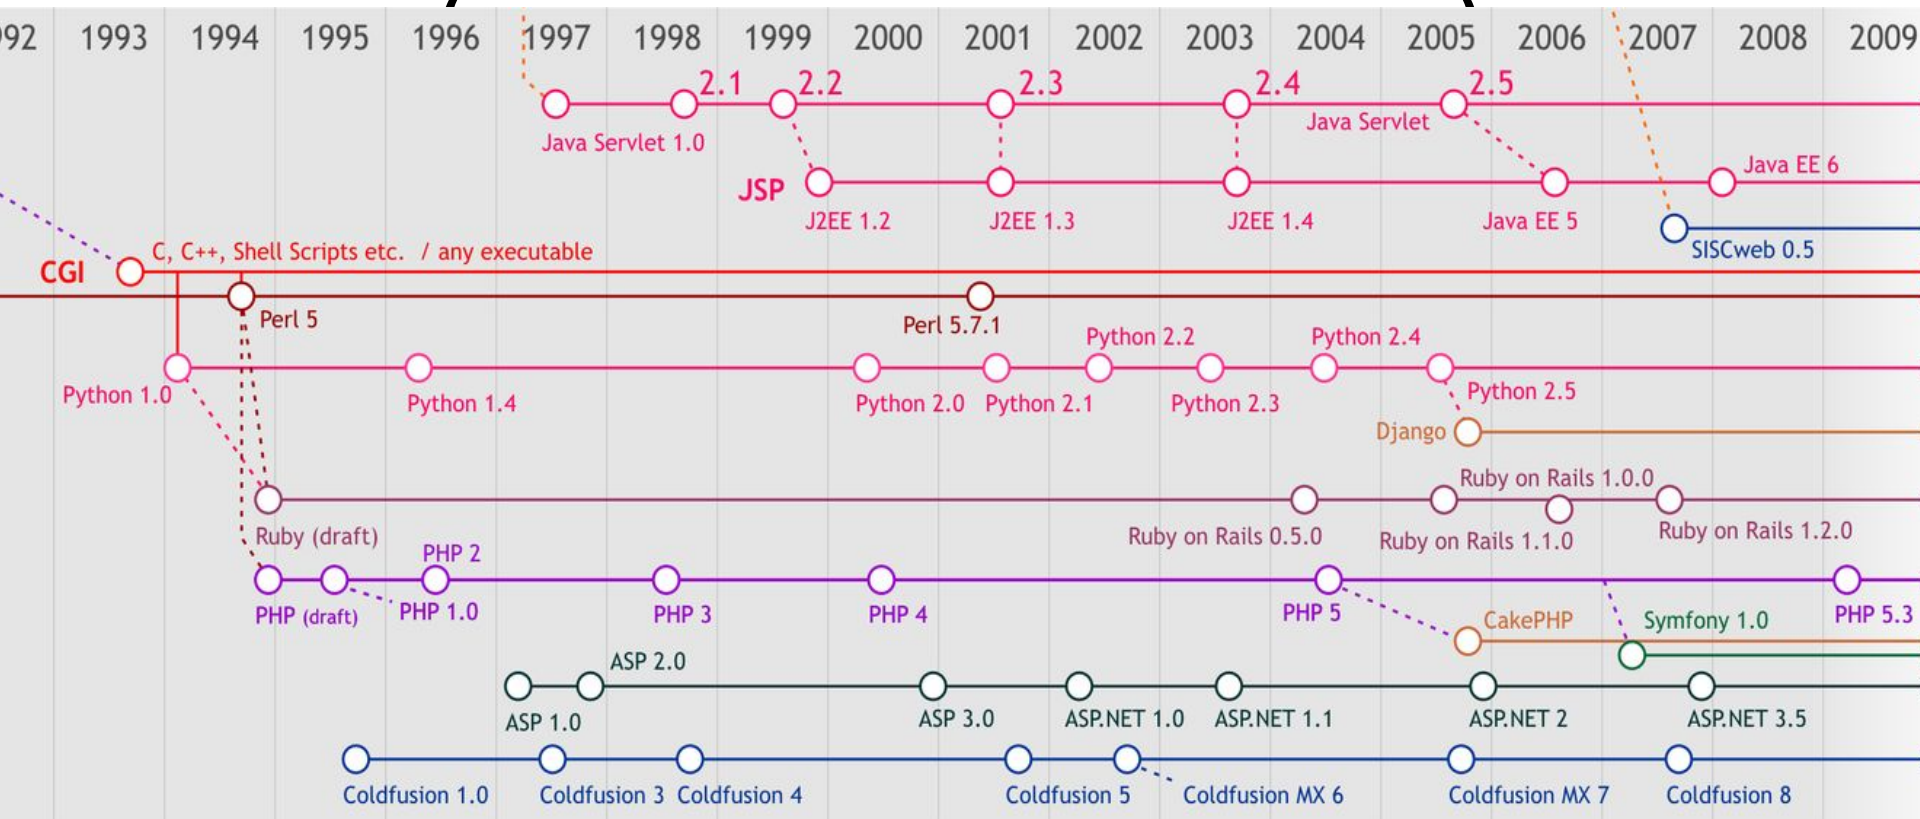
92 1993 1994 1995 1996 1997 1998 1999 2000 2001 2002 2003 2004 2005 2006 2007 2008 2009

2.1 2.2 2.3 2.4 2.5
Java Servlet 1.0
Java Servlet
JSP
Java EE 6
J2EE 1.2 J2EE 1.3 J2EE 1.4 Java EE 5
SISCweb 0.5
CGI
C, C++, Shell Scripts etc. / any executable
Perl 5
Perl 5.7.1
Python 2.2 Python 2.4
Python 1.0
Python 1.4
Python 2.0 Python 2.1 Python 2.3 Python 2.5
Django
Ruby on Rails 1.0.0
Ruby (draft)
Ruby on Rails 0.5.0 Ruby on Rails 1.1.0 Ruby on Rails 1.2.0
PHP 2
PHP (draft) PHP 1.0 PHP 3 PHP 4 PHP 5 CakePHP Symfony 1.0 PHP 5.3
ASP 2.0
ASP 1.0 ASP 3.0 ASP.NET 1.0 ASP.NET 1.1 ASP.NET 2 ASP.NET 3.5
Coldfusion 1.0 Coldfusion 3 Coldfusion 4 Coldfusion 5 Coldfusion MX 6 Coldfusion MX 7 Coldfusion 8